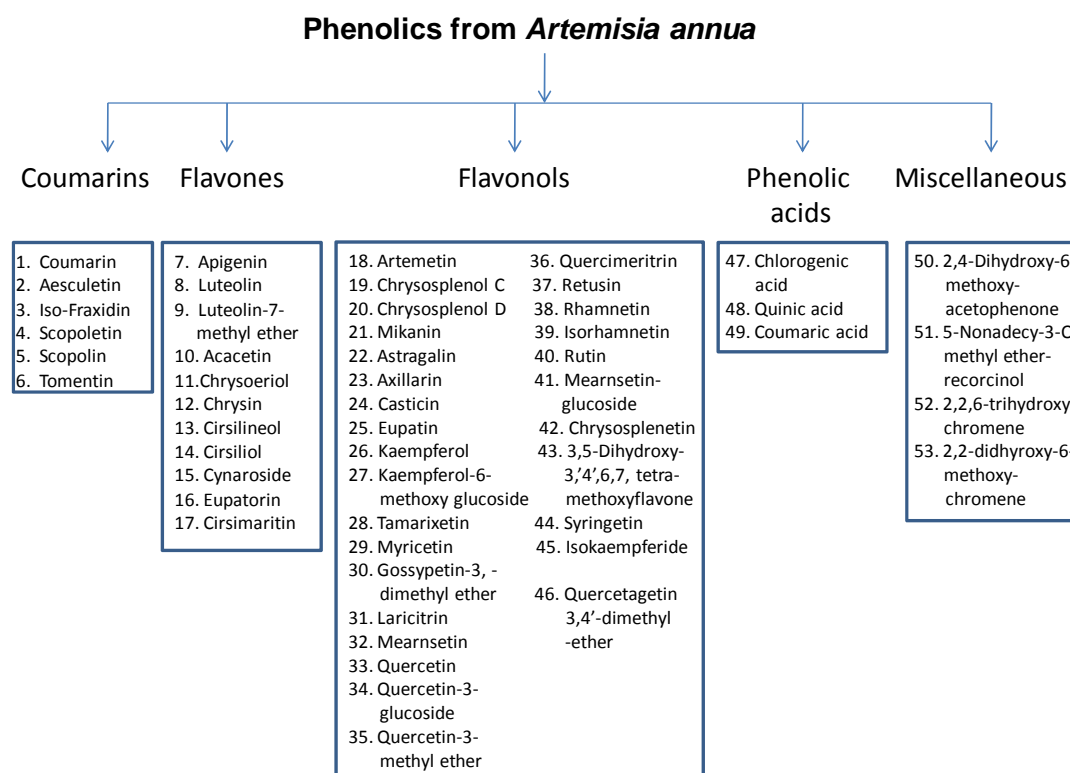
Phenolics from *Artemisia annua*

Coumarins

1. Coumarin
2. Aesculetin
3. Iso-Fraxidin
4. Scopoletin
5. Scopolin
6. Tomentin

Flavones

7. Apigenin
8. Luteolin
9. Luteolin-7-methyl ether
10. Acacetin
11. Chrysoeriol
12. Chrysin
13. Cirsilineol
14. Cirsiliol
15. Cynaroside
16. Eupatorin
17. Cirsimaritin

Flavonols

18. Artemetin
19. Chrysosplenol C
20. Chrysosplenol D
21. Mikanin
22. Astragalin
23. Axillarin
24. Casticin
25. Eupatin
26. Kaempferol
27. Kaempferol-6-methoxy glucoside
28. Tamarixetin
29. Myricetin
30. Gossypetin-3, -dimethyl ether
31. Laricitrin
32. Mearnsetin
33. Quercetin
34. Quercetin-3-glucoside
35. Quercetin-3-methyl ether
36. Quercimeritrin
37. Retusin
38. Rhamnetin
39. Isorhamnetin
40. Rutin
41. Mearnsetin-glucoside
42. Chrysosplenetin
43. 3,5-Dihydroxy-3,'4',6,7, tetra-methoxyflavone
44. Syringetin
45. Isokaempferide
46. Quercetagetin 3,4'-dimethyl -ether

Phenolic acids

47. Chlorogenic acid
48. Quinic acid
49. Coumaric acid

Miscellaneous

50. 2,4-Dihydroxy-6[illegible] methoxy-acetophenone
51. 5-Nonadecy-3-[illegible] methyl ether-recorcinol
52. 2,2,6-trihydroxy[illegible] chromene
53. 2,2-didhyroxy-6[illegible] methoxy-chromene